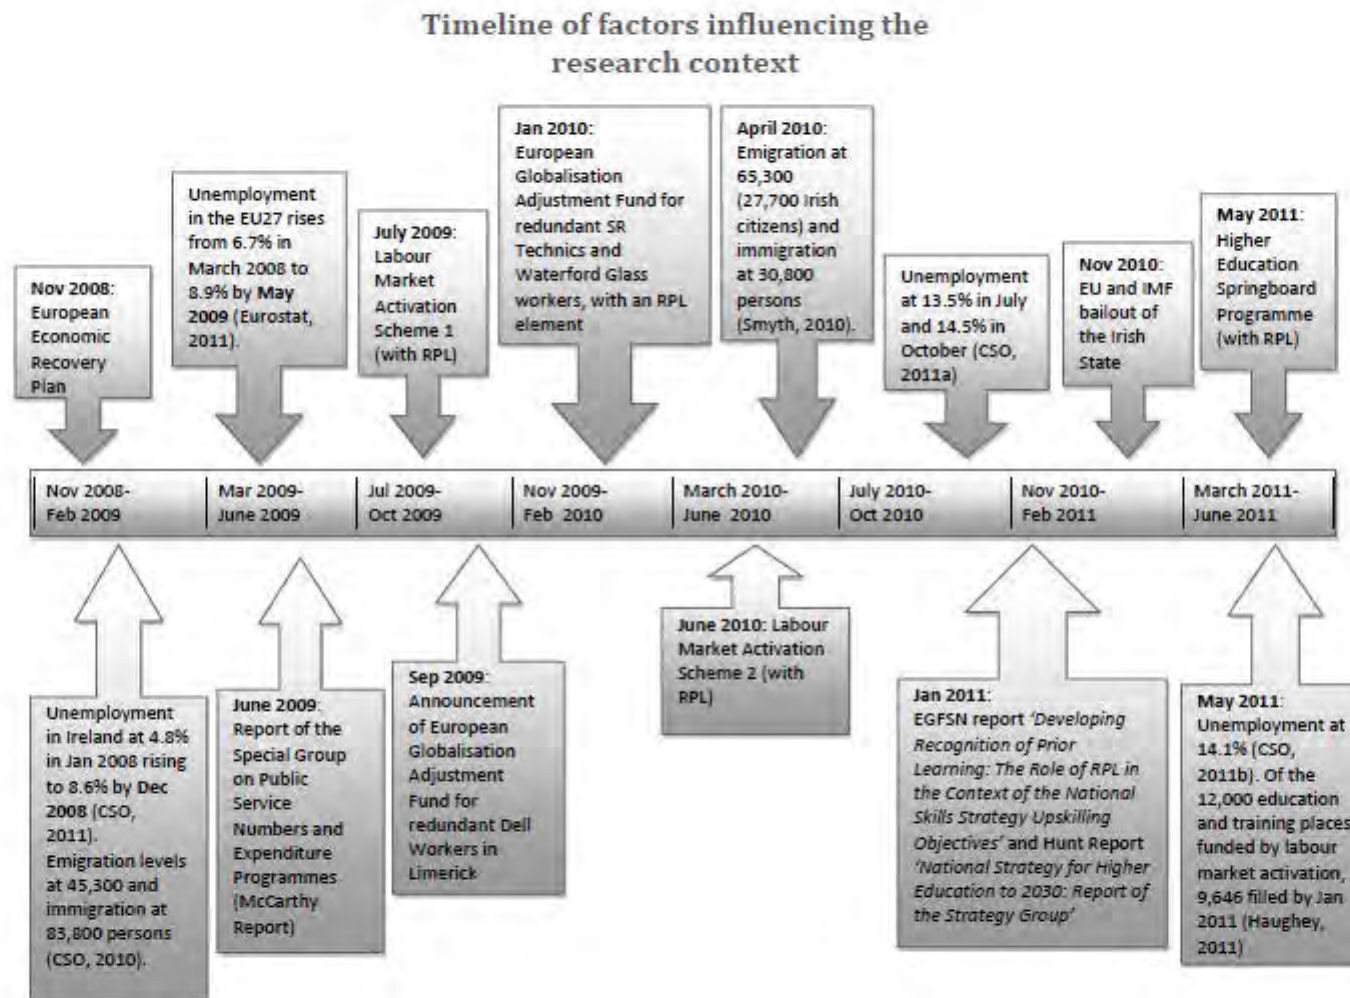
Timeline of factors influencing the research context

Nov 2008: European Economic Recovery Plan

Unemployment in the EU27 rises from 6.7% in March 2008 to 8.9% by May 2009 (Eurostat, 2011).

July 2009: Labour Market Activation Scheme 1 (with RPL)

Jan 2010: European Globalisation Adjustment Fund for redundant SR Technics and Waterford Glass workers, with an RPL element

April 2010: Emigration at 65,300 (27,700 Irish citizens) and immigration at 30,800 persons (Smyth, 2010).

Unemployment at 13.5% in July and 14.5% in October (CSO, 2011a)

Nov 2010: EU and IMF bailout of the Irish State

May 2011: Higher Education Springboard Programme (with RPL)

Nov 2008-Feb 2009

Mar 2009-June 2009

Jul 2009-Oct 2009

Nov 2009-Feb 2010

March 2010-June 2010

July 2010-Oct 2010

Nov 2010-Feb 2011

March 2011-June 2011

Unemployment in Ireland at 4.8% in Jan 2008 rising to 8.6% by Dec 2008 (CSO, 2011). Emigration levels at 45,300 and immigration at 83,800 persons (CSO, 2010).

June 2009: Report of the Special Group on Public Service Numbers and Expenditure Programmes (McCarthy Report)

Sep 2009: Announcement of European Globalisation Adjustment Fund for redundant Dell Workers in Limerick

June 2010: Labour Market Activation Scheme 2 (with RPL)

Jan 2011: EGFSN report 'Developing Recognition of Prior Learning: The Role of RPL in the Context of the National Skills Strategy Upskilling Objectives' and Hunt Report 'National Strategy for Higher Education to 2030: Report of the Strategy Group'

May 2011: Unemployment at 14.1% (CSO, 2011b). Of the 12,000 education and training places funded by labour market activation, 9,646 filled by Jan 2011 (Haughey, 2011)